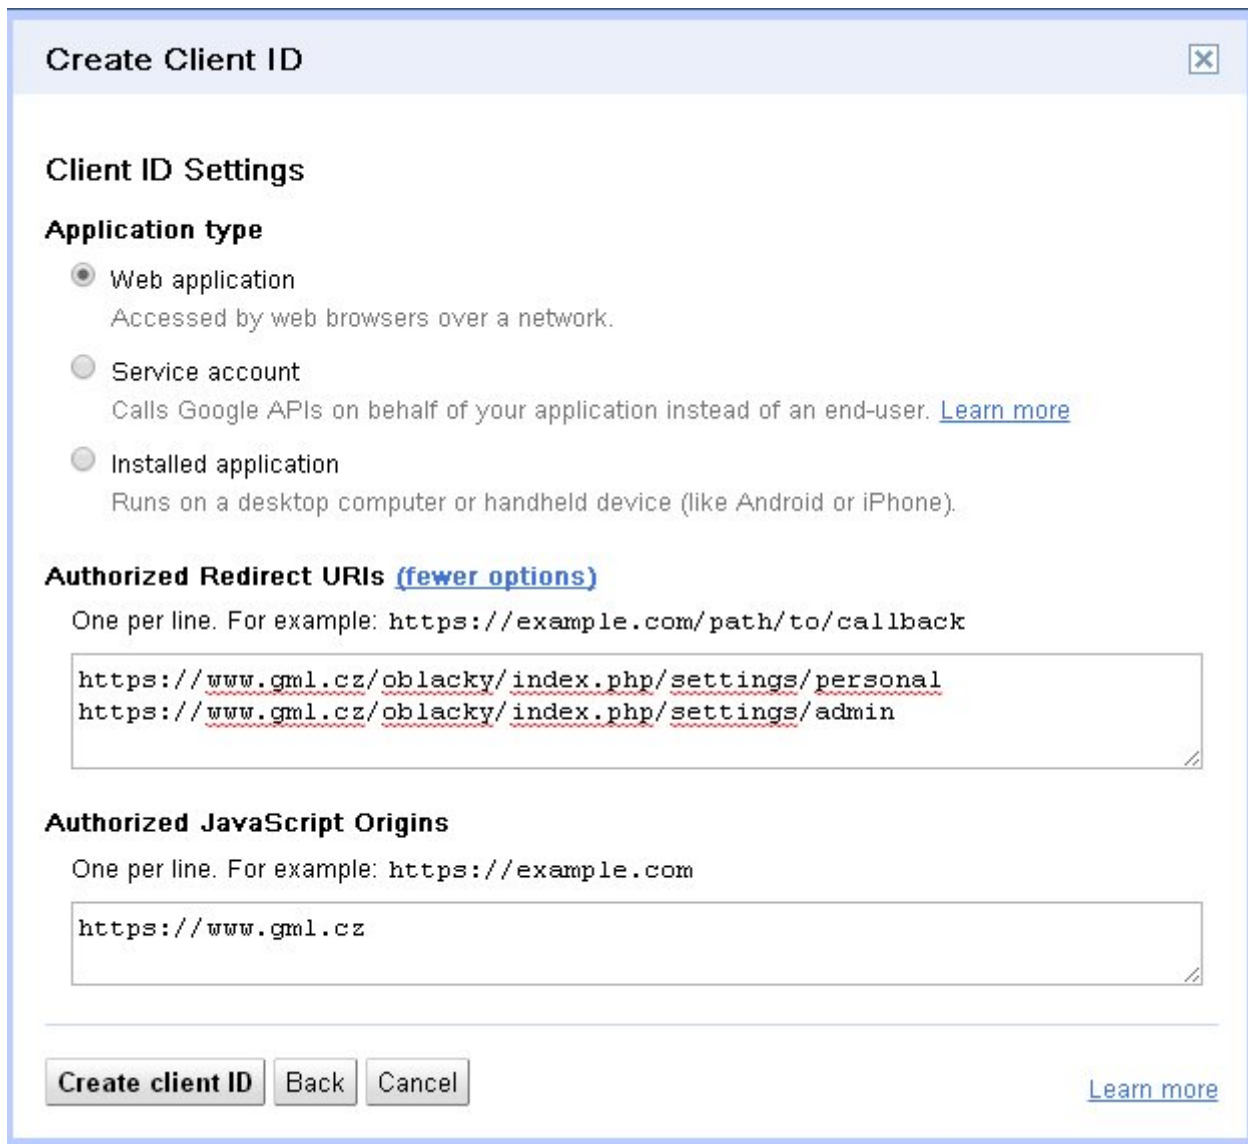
Create Client ID

Client ID Settings

Application type

Web application
Accessed by web browsers over a network.

Service account
Calls Google APIs on behalf of your application instead of an end-user. Learn more

Installed application
Runs on a desktop computer or handheld device (like Android or iPhone).

Authorized Redirect URIs (fewer options)

One per line. For example: https://example.com/path/to/callback

https://www.gml.cz/oblacky/index.php/settings/personal
https://www.gml.cz/oblacky/index.php/settings/admin

Authorized JavaScript Origins

One per line. For example: https://example.com

https://www.gml.cz

Create client ID Back Cancel

Learn more